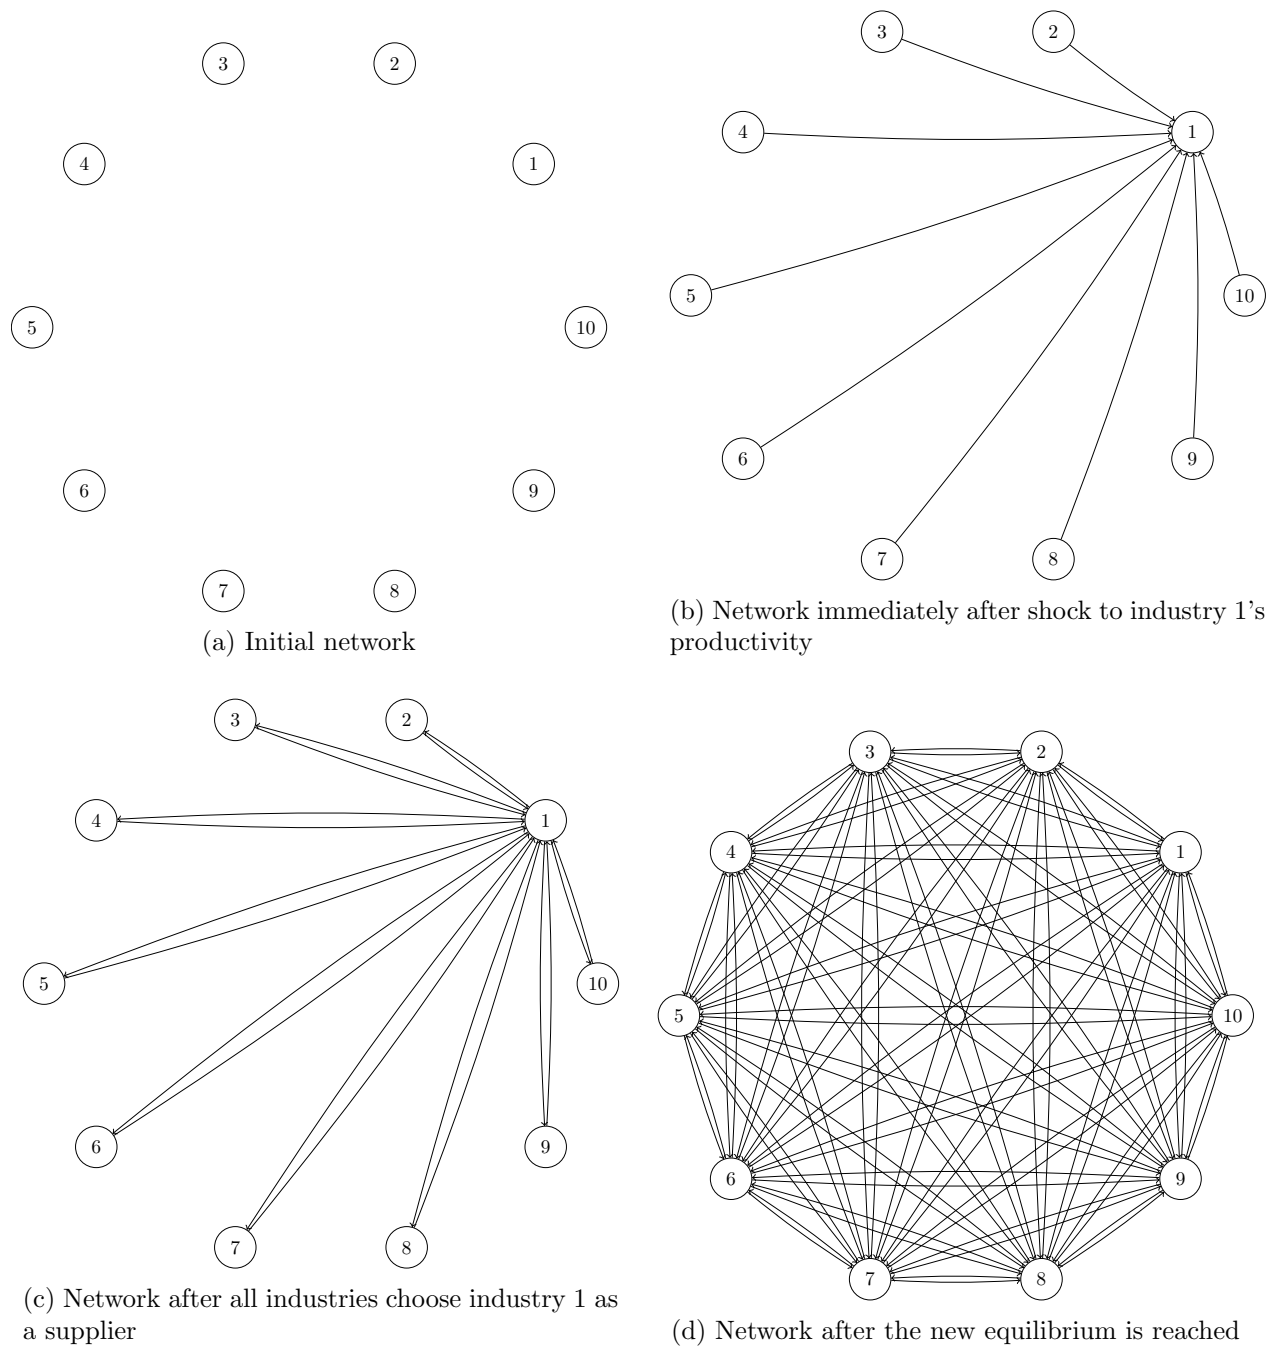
3 2 4 1 5 10 6 9 7 8

(a) Initial network

3 2 4 1 5 10 6 9 7 8

(b) Network immediately after shock to industry 1's productivity

3 2 4 1 5 10 6 9 7 8

(c) Network after all industries choose industry 1 as a supplier

3 2 4 1 5 10 6 9 7 8

(d) Network after the new equilibrium is reached